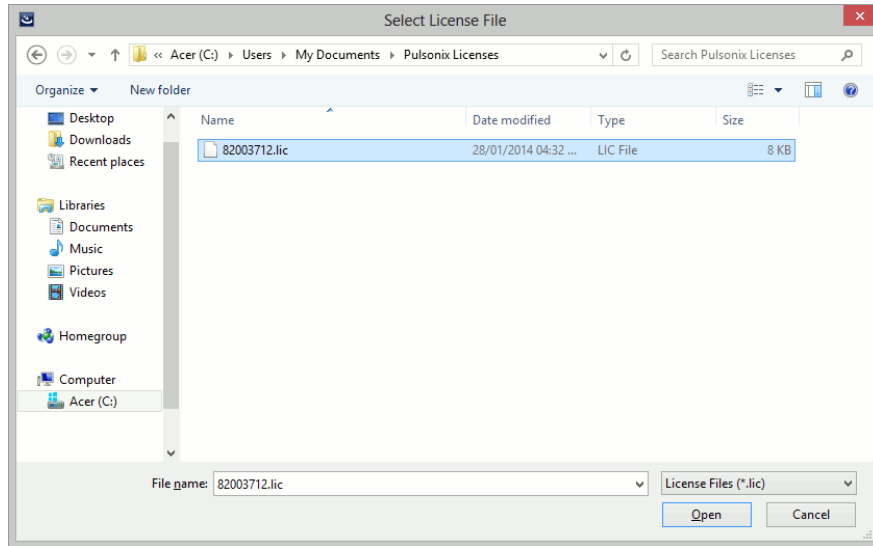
Select License File

« Acer (C:) › Users › My Documents › Pulsonix Licenses

Search Pulsonix Licenses

Organize ▾ New folder

Desktop
Downloads
Recent places

Libraries
Documents
Music
Pictures
Videos

Homegroup

Computer
Acer (C:)

| Name | Date modified | Type | Size |
|---|---|---|---|
| 82003712.lic | 28/01/2014 04:32 ... | LIC File | 8 KB |

File name: 82003712.lic

License Files (*.lic)

Open

Cancel